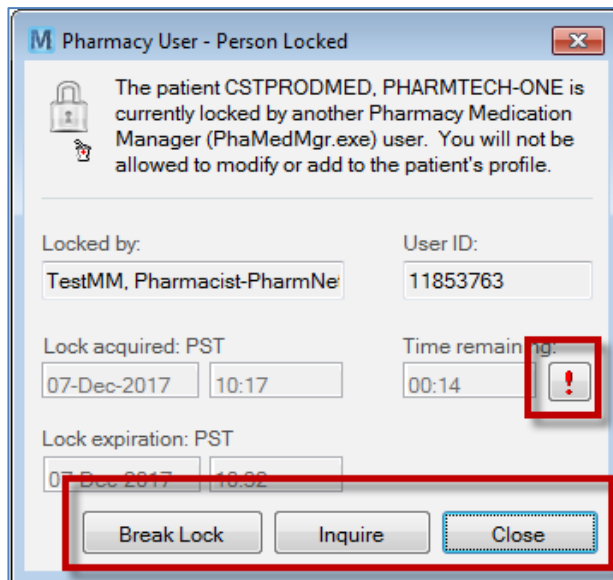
M Pharmacy User - Person Locked

The patient CSTPRODMED, PHARMTECH-ONE is currently locked by another Pharmacy Medication Manager (PhaMedMgr.exe) user. You will not be allowed to modify or add to the patient's profile.

Locked by:
TestMM, Pharmacist-PharmNe

User ID:
11853763

Lock acquired: PST
07-Dec-2017
10:17

Time remain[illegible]g:
00:14
!

Lock expiration: PST
07-Dec-2017
10:32

Break Lock
Inquire
Close